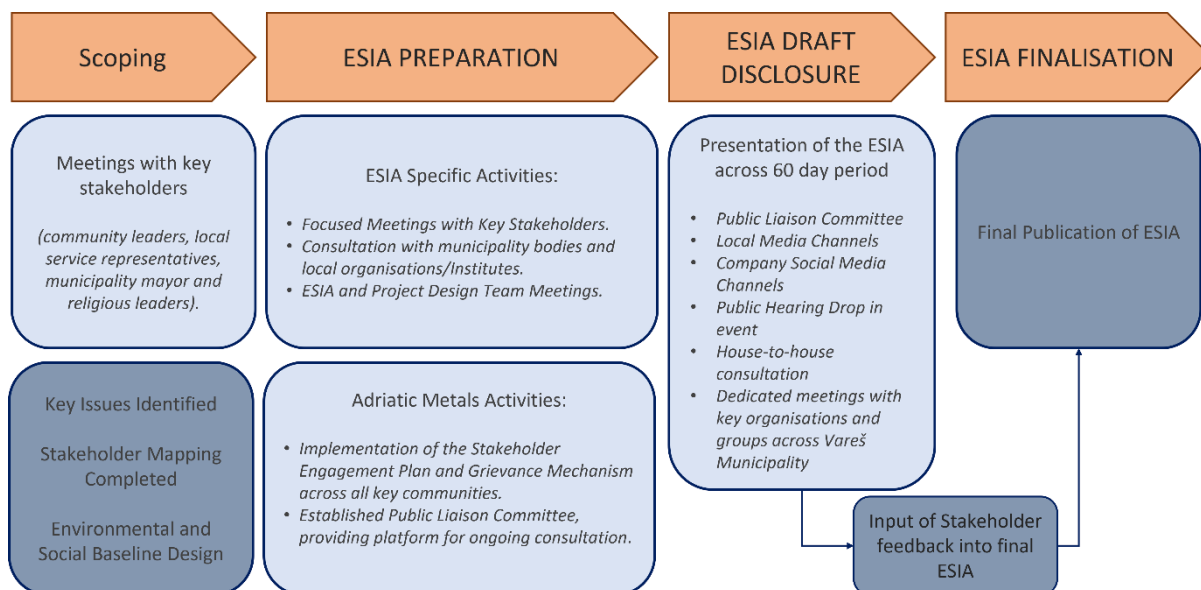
Scoping

ESIA PREPARATION

ESIA DRAFT DISCLOSURE

ESIA FINALISATION

Meetings with key stakeholders

(community leaders, local service representatives, municipality mayor and religious leaders).

Key Issues Identified

Stakeholder Mapping Completed

Environmental and Social Baseline Design

ESIA Specific Activities:

• Focused Meetings with Key Stakeholders.
• Consultation with municipality bodies and local organisations/Institutes.
• ESIA and Project Design Team Meetings.

Adriatic Metals Activities:

• Implementation of the Stakeholder Engagement Plan and Grievance Mechanism across all key communities.
• Established Public Liaison Committee, providing platform for ongoing consultation.

Presentation of the ESIA across 60 day period

• Public Liaison Committee
• Local Media Channels
• Company Social Media Channels
• Public Hearing Drop in event
• House-to-house consultation
• Dedicated meetings with key organisations and groups across Vareš Municipality

Input of Stakeholder feedback into final ESIA

Final Publication of ESIA